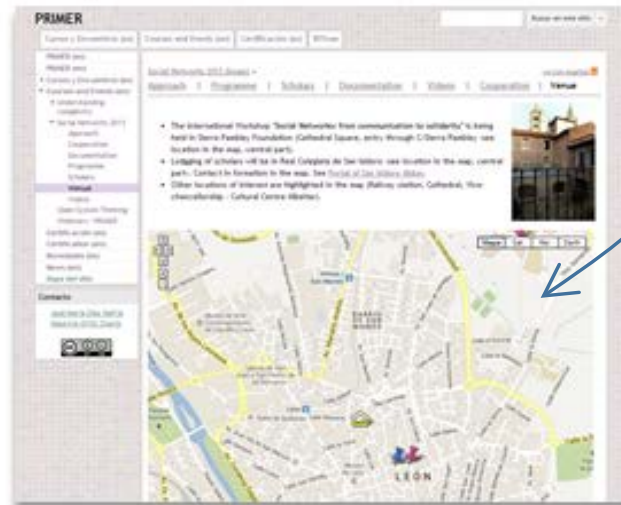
PRIMER

Buscar en este sitio

Cursos y Encuentros (es) | Courses and Events (en) | Certificación (es) | RITrux

Social Networks 2011 (Inglés) >

Approach | Programme | Scholars | Documentation | Videos | Cooperation | Venue

• The International Workshop "Social Networks: from communication to solidarity" is being held in Sierra Pambley Foundation (Cathedral Square, entry through C/Sierra Pambley; see location in the map, central part).
• Lodging of scholars will be in Real Colegiata de San Isidoro: see location in the map, central part. Contact to formation in the map. See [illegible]
• Other locations of interest are highlighted in the map (Railway station, Cathedral, Vice-chancellorship - Cultural Centre Albeitar).

Contacto

Mapa | Sat | Ter | Earth

LEÓN